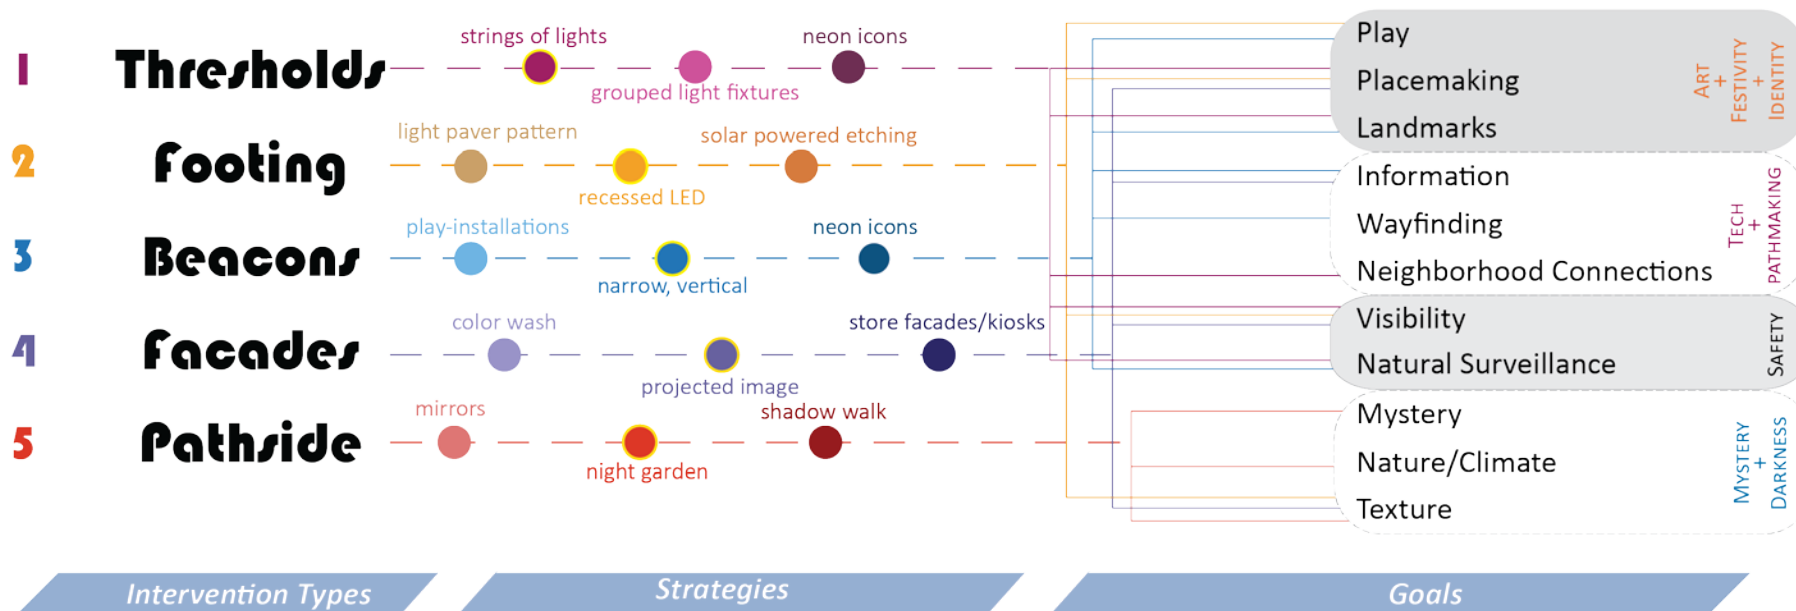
1 Thresholds
strings of lights
grouped light fixtures
neon icons

2 Footing
light paver pattern
recessed LED
solar powered etching

3 Beacons
play-installations
narrow, vertical
neon icons

4 Facades
color wash
projected image
store facades/kiosks

5 Pathside
mirrors
night garden
shadow walk

Play
Placemaking
Landmarks
ART + FESTIVITY + IDENTITY

Information
Wayfinding
Neighborhood Connections
TECH + PATHMAKING

Visibility
Natural Surveillance
SAFETY

Mystery
Nature/Climate
Texture
MYSTERY + DARKNESS

Intervention Types
Strategies
Goals